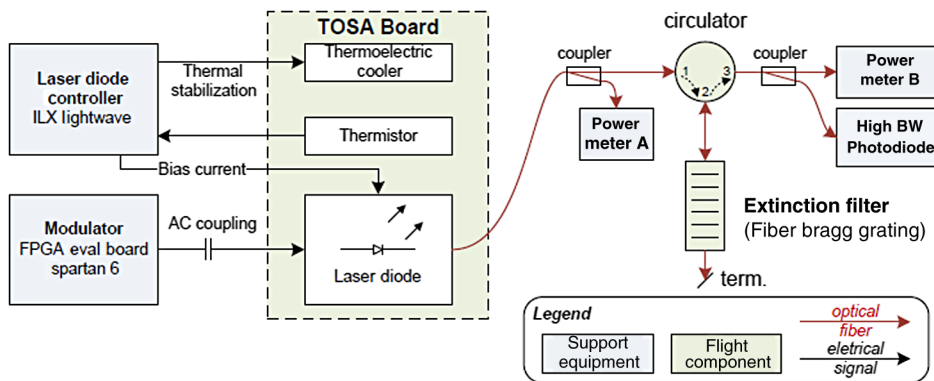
TOSA Board

Laser diode controller
ILX lightwave

Thermal stabilization

Thermoelectric cooler

Thermistor

Bias current

Modulator
FPGA eval board
spartan 6

AC coupling

Laser diode

circulator

coupler

1

2

3

coupler

Power meter A

Power meter B

High BW Photodiode

Extinction filter
(Fiber bragg grating)

term.

Legend

Support equipment

Flight component

optical fiber

eletrical signal